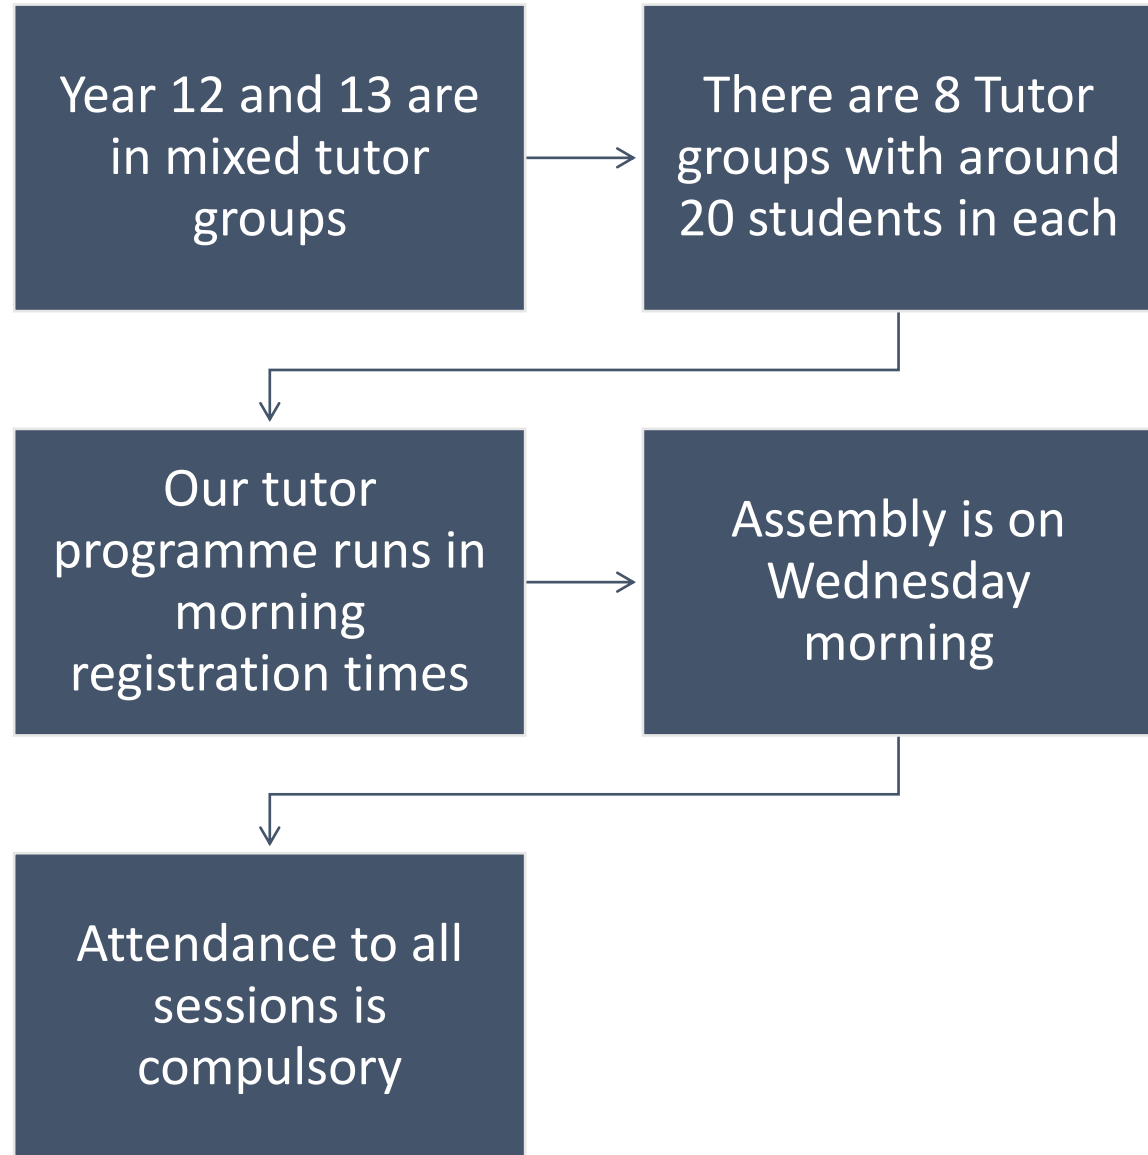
Year 12 and 13 are in mixed tutor groups

There are 8 Tutor groups with around 20 students in each

Our tutor programme runs in morning registration times

Assembly is on Wednesday morning

Attendance to all sessions is compulsory